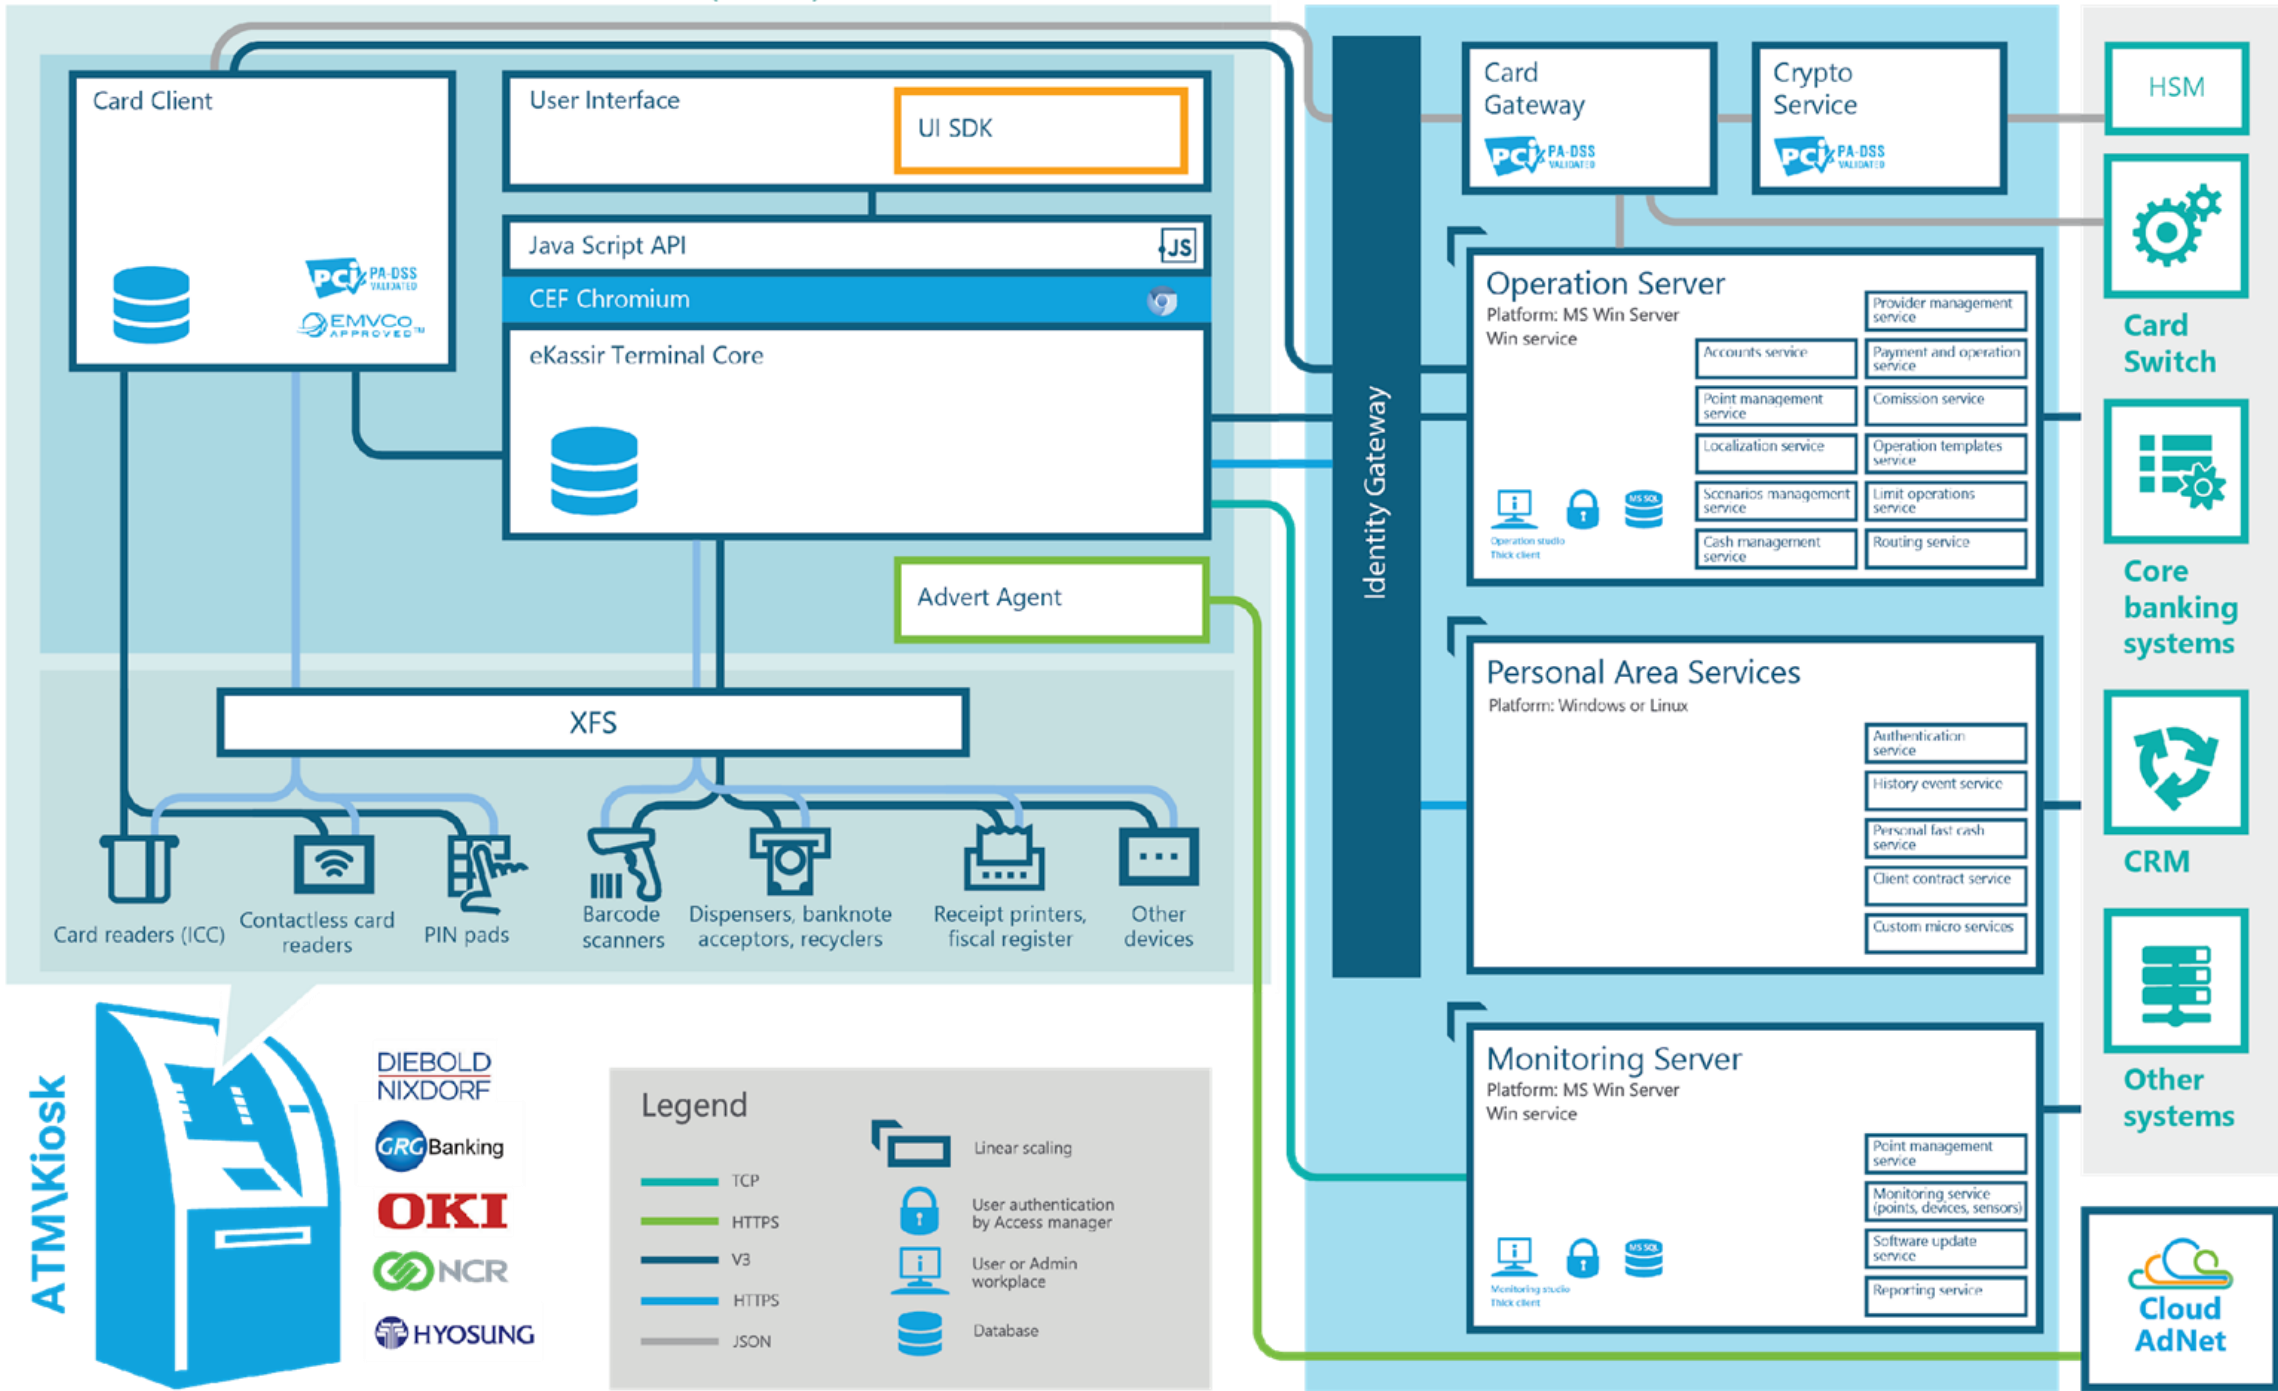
Card Client

PCI PA-DSS VALIDATED

EMVCo APPROVED

User Interface

UI SDK

Java Script API

JS

CEF Chromium

eKassir Terminal Core

Advert Agent

XFS

Card readers (ICC)

Contactless card readers

PIN pads

Barcode scanners

Dispensers, banknote acceptors, recyclers

Receipt printers, fiscal register

Other devices

Identity Gateway

Card Gateway

PCI PA-DSS VALIDATED

Crypto Service

PCI PA-DSS VALIDATED

HSM

Card Switch

Operation Server

Platform: MS Win Server

Win service

Provider management service

Accounts service

Payment and operation service

Point management service

Comission service

Localization service

Operation templates service

Scenarios management service

Limit operations service

Cash management service

Routing service

Operation studio Thick client

MS SQL

Core banking systems

Personal Area Services

Platform: Windows or Linux

Authentication service

History event service

Personal fast cash service

Client contract service

Custom micro services

CRM

Monitoring Server

Platform: MS Win Server

Win service

Point management service

Monitoring service (points, devices, sensors)

Software update service

Reporting service

Monitoring studio Thick client

MS SQL

Other systems

Cloud AdNet

ATM\Kiosk

DIEBOLD NIXDORF

GRG Banking

OKI

NCR

HYOSUNG

Legend

TCP

HTTPS

V3

HTTPS

JSON

Linear scaling

User authentication by Access manager

User or Admin workplace

Database